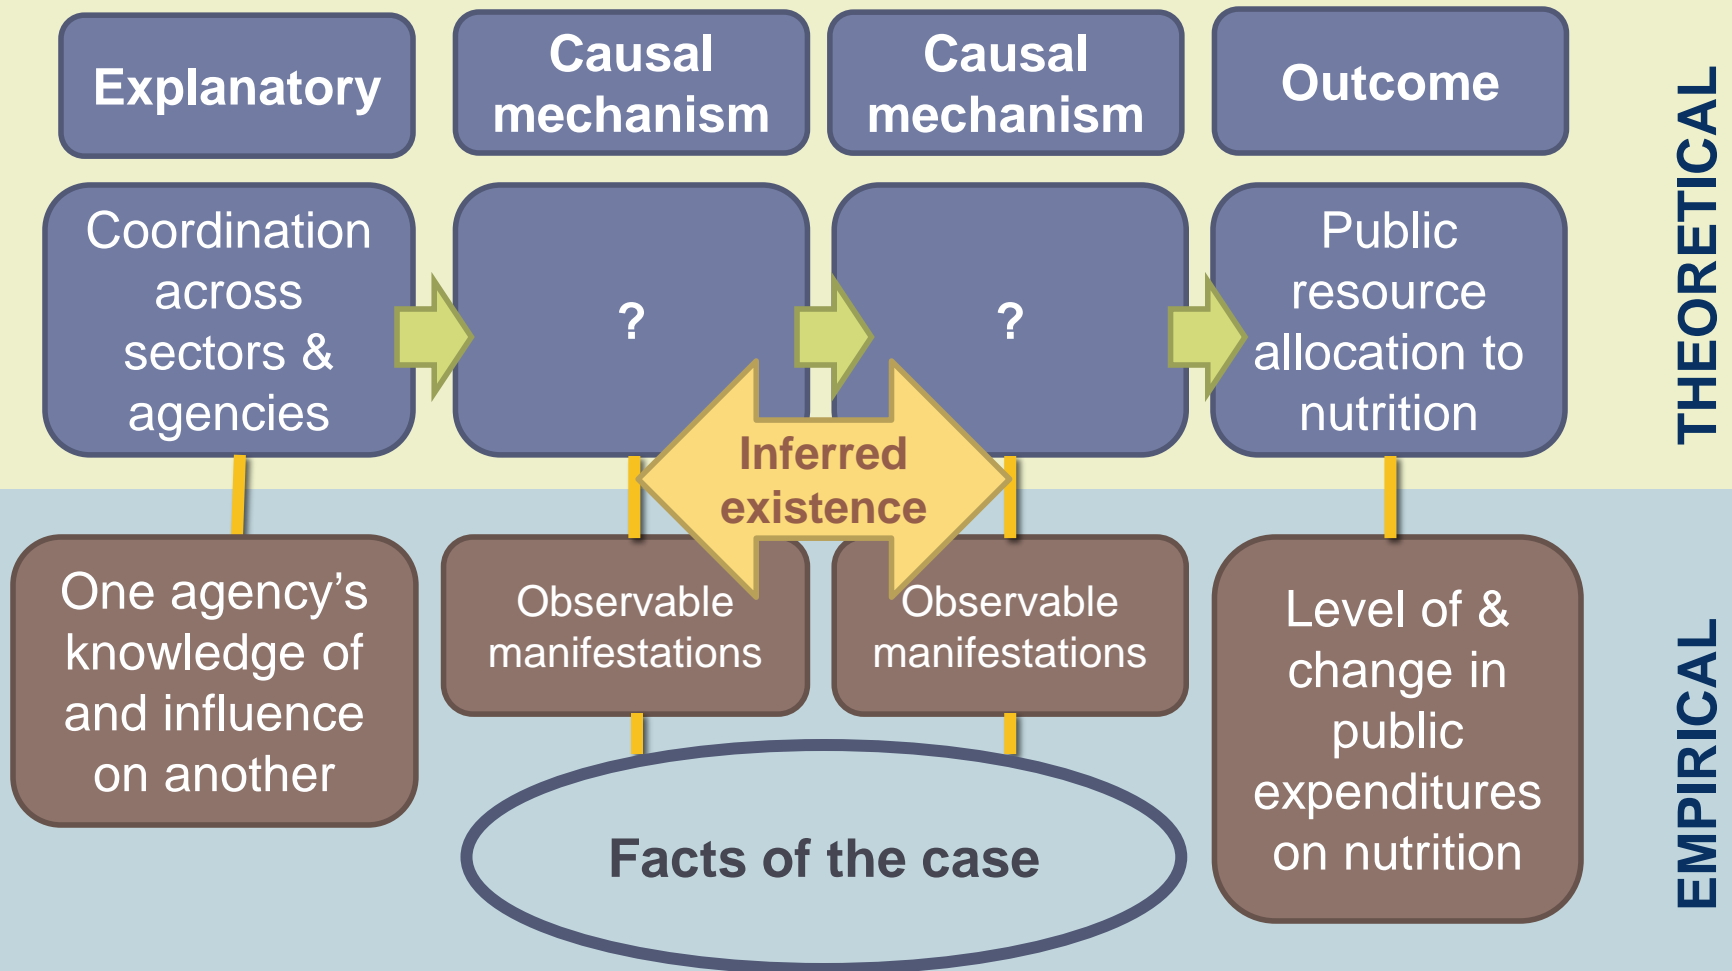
Explanatory

Causal mechanism

Causal mechanism

Outcome

Coordination across sectors & agencies

?

?

Public resource allocation to nutrition

THEORETICAL

Inferred existence

One agency's knowledge of and influence on another

Observable manifestations

Observable manifestations

Level of & change in public expenditures on nutrition

Facts of the case

EMPIRICAL